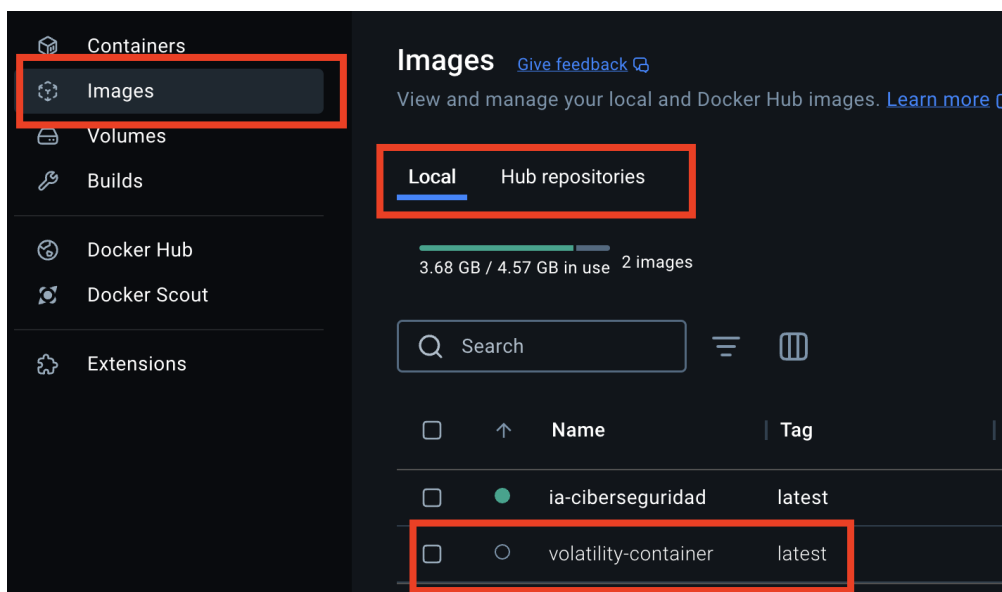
Containers
Images
Volumes
Builds
Docker Hub
Docker Scout
Extensions

Images Give feedback
View and manage your local and Docker Hub images. Learn more

Local Hub repositories

3.68 GB / 4.57 GB in use 2 images

Search

| | | Name | Tag |
|---|---|---|---|
| | | ia-ciberseguridad | latest |
| | | volatility-container | latest |